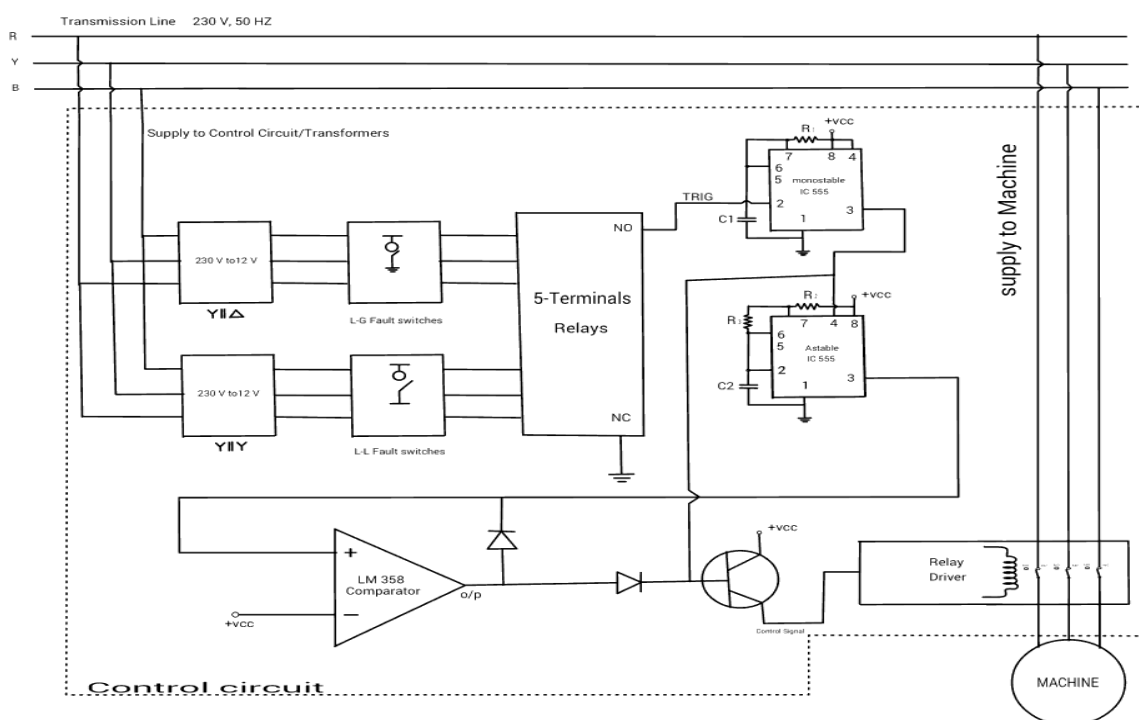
Transmission Line 230 V, 50 HZ

R

Y

B

Supply to Control Circuit/Transformers

R1

+vcc

7 8 4

6

5

monostable IC 555

TRIG

2

C1

1

3

supply to Machine

230 V to12 V

YǁΔ

L-G Fault switches

5-Terminals Relays

NO

NC

R2

+vcc

R3

6

7 4 8

5

Astable IC 555

2

C2

1

3

230 V to12 V

YǁY

L-L Fault switches

+vcc

+

LM 358 Comparator

o/p

+vcc

−

Relay Driver

Control Signal

Control circuit

MACHINE